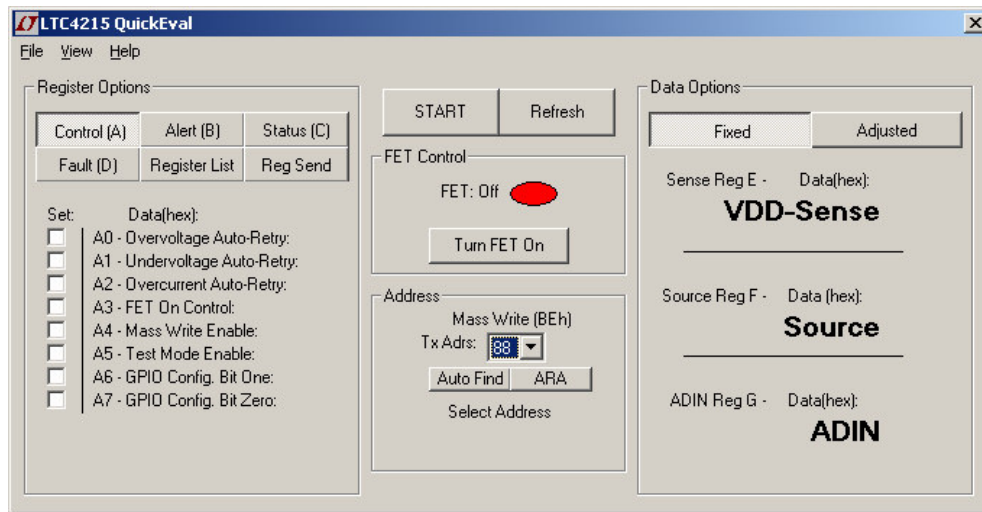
LTC4215 QuickEval

File View Help

Register Options

Control (A) Alert (B) Status (C)
Fault (D) Register List Reg Send

Set: Data(hex):
A0 - Overvoltage Auto-Retry:
A1 - Undervoltage Auto-Retry:
A2 - Overcurrent Auto-Retry:
A3 - FET On Control:
A4 - Mass Write Enable:
A5 - Test Mode Enable:
A6 - GPIO Config. Bit One:
A7 - GPIO Config. Bit Zero:

START Refresh

FET Control
FET: Off
Turn FET On

Address
Mass Write (BEh)
Tx Adrs: 88
Auto Find ARA
Select Address

Data Options
Fixed Adjusted

Sense Reg E - Data(hex):
VDD-Sense

Source Reg F - Data (hex):
Source

ADIN Reg G - Data(hex):
ADIN